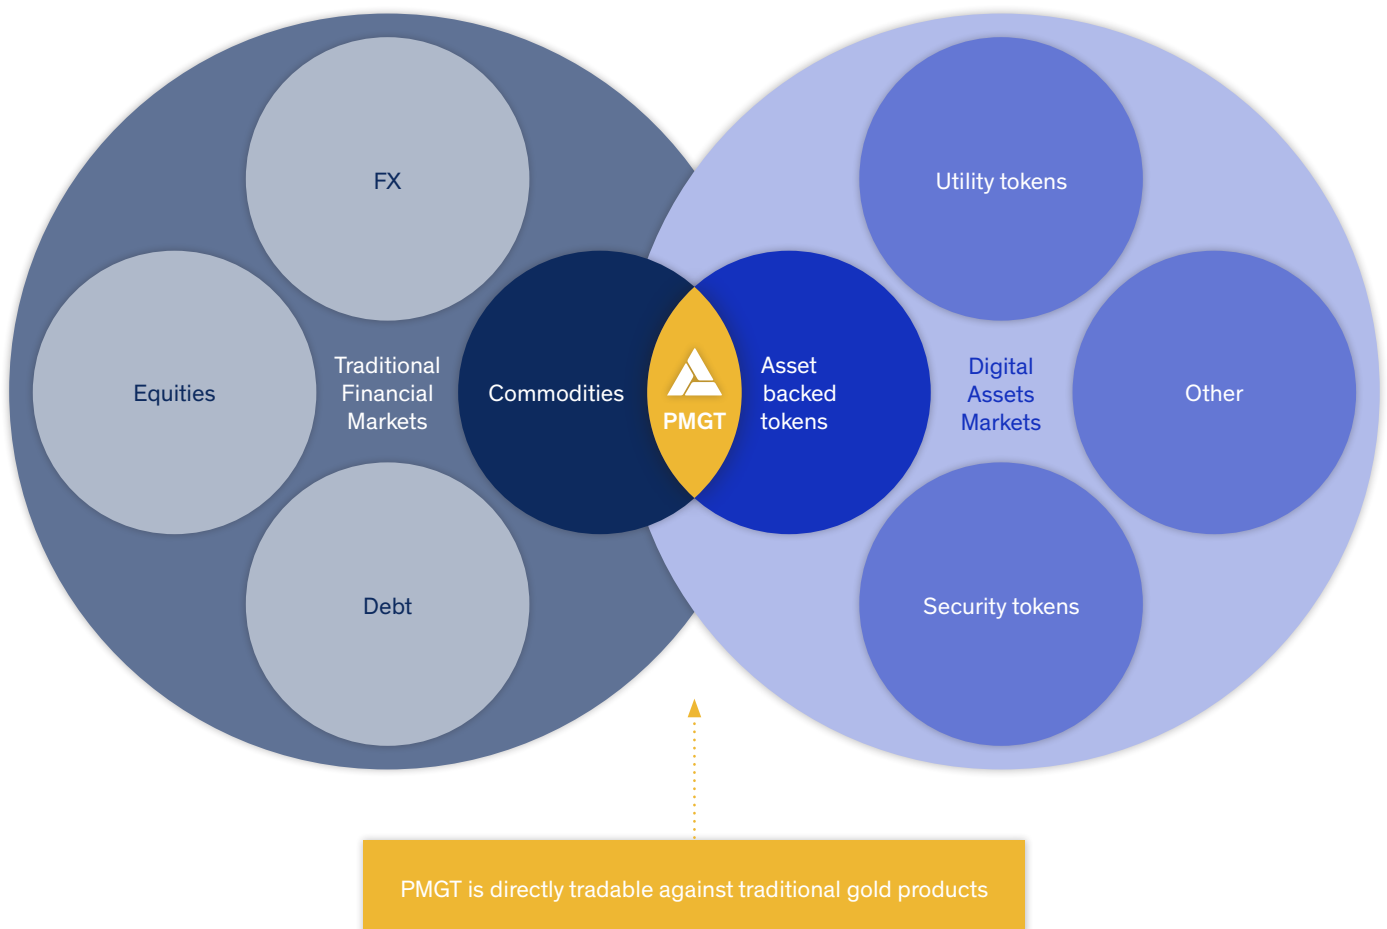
FX

Equities

Traditional Financial Markets

Debt

Commodities

PMGT

Asset backed tokens

Utility tokens

Digital Assets Markets

Other

Security tokens

PMGT is directly tradable against traditional gold products